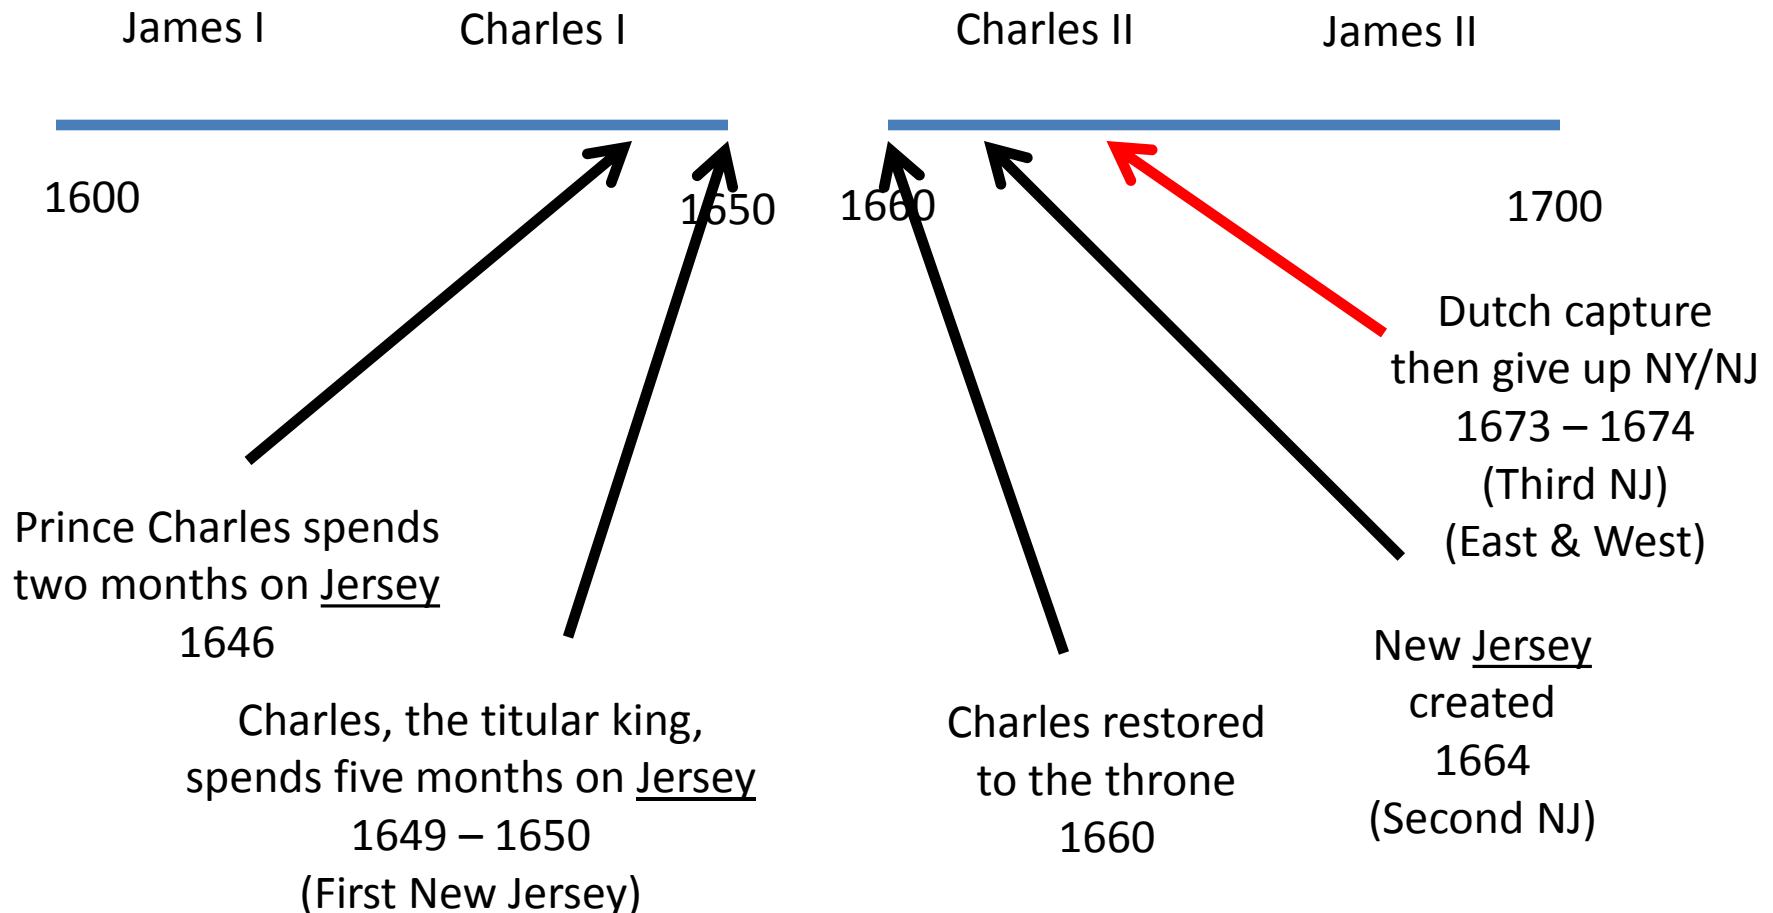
James I Charles I Charles II James II

1600 1650 1660 1700

Dutch capture then give up NY/NJ 1673 – 1674 (Third NJ) (East & West)

Prince Charles spends two months on Jersey 1646

New Jersey created 1664 (Second NJ)

Charles, the titular king, spends five months on Jersey 1649 – 1650 (First New Jersey)

Charles restored to the throne 1660